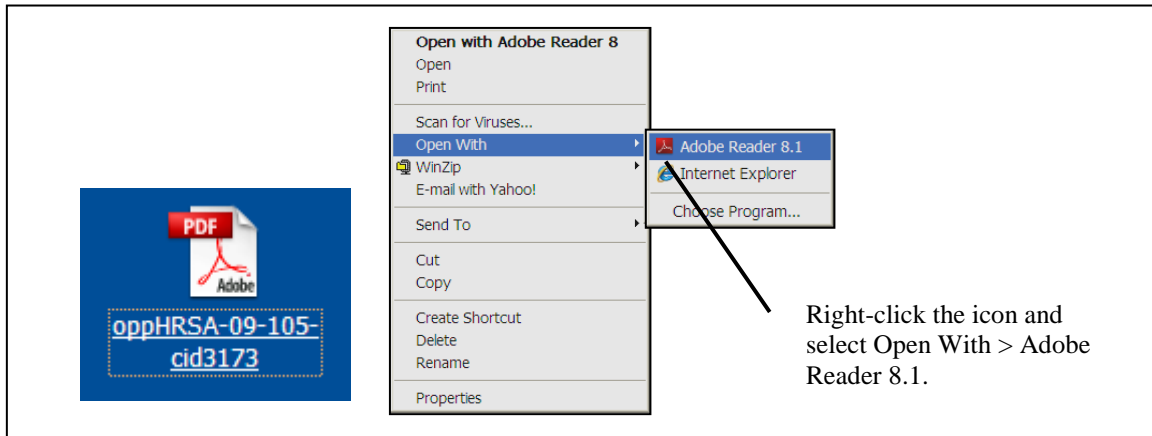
PDF
Adobe
oppHRSA-09-105-cid3173

Open with Adobe Reader 8
Open
Print
Scan for Viruses...
Open With
WinZip
E-mail with Yahoo!
Send To
Cut
Copy
Create Shortcut
Delete
Rename
Properties

Adobe Reader 8.1
Internet Explorer
Choose Program...

Right-click the icon and select Open With > Adobe Reader 8.1.